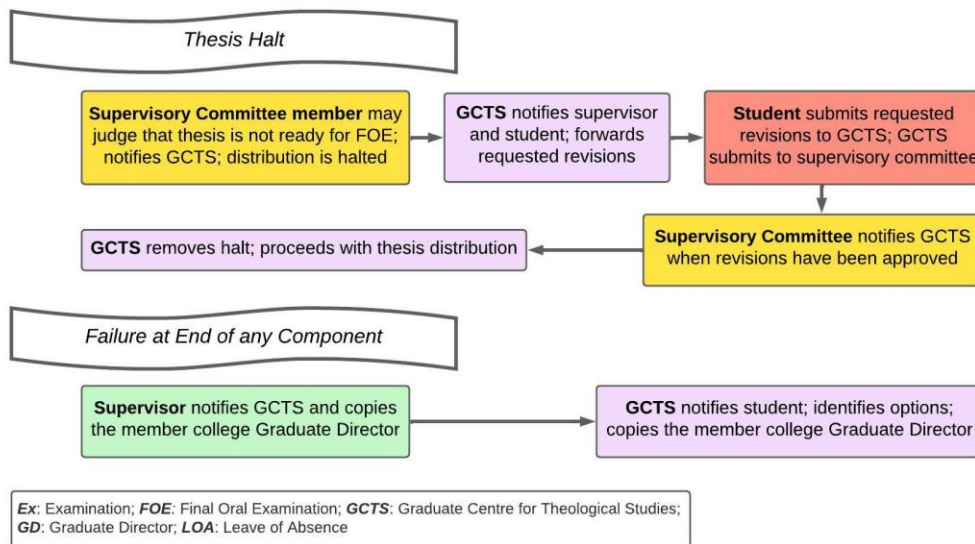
Thesis Halt

**Supervisory Committee member** may judge that thesis is not ready for FOE; notifies GCTS; distribution is halted

**GCTS** notifies supervisor and student; forwards requested revisions

**Student** submits requested revisions to GCTS; GCTS submits to supervisory committee

**Supervisory Committee** notifies GCTS when revisions have been approved

**GCTS** removes halt; proceeds with thesis distribution

Failure at End of any Component

**Supervisor** notifies GCTS and copies the member college Graduate Director

**GCTS** notifies student; identifies options; copies the member college Graduate Director

***Ex***: Examination; ***FOE***: Final Oral Examination; ***GCTS***: Graduate Centre for Theological Studies; ***GD***: Graduate Director; ***LOA***: Leave of Absence